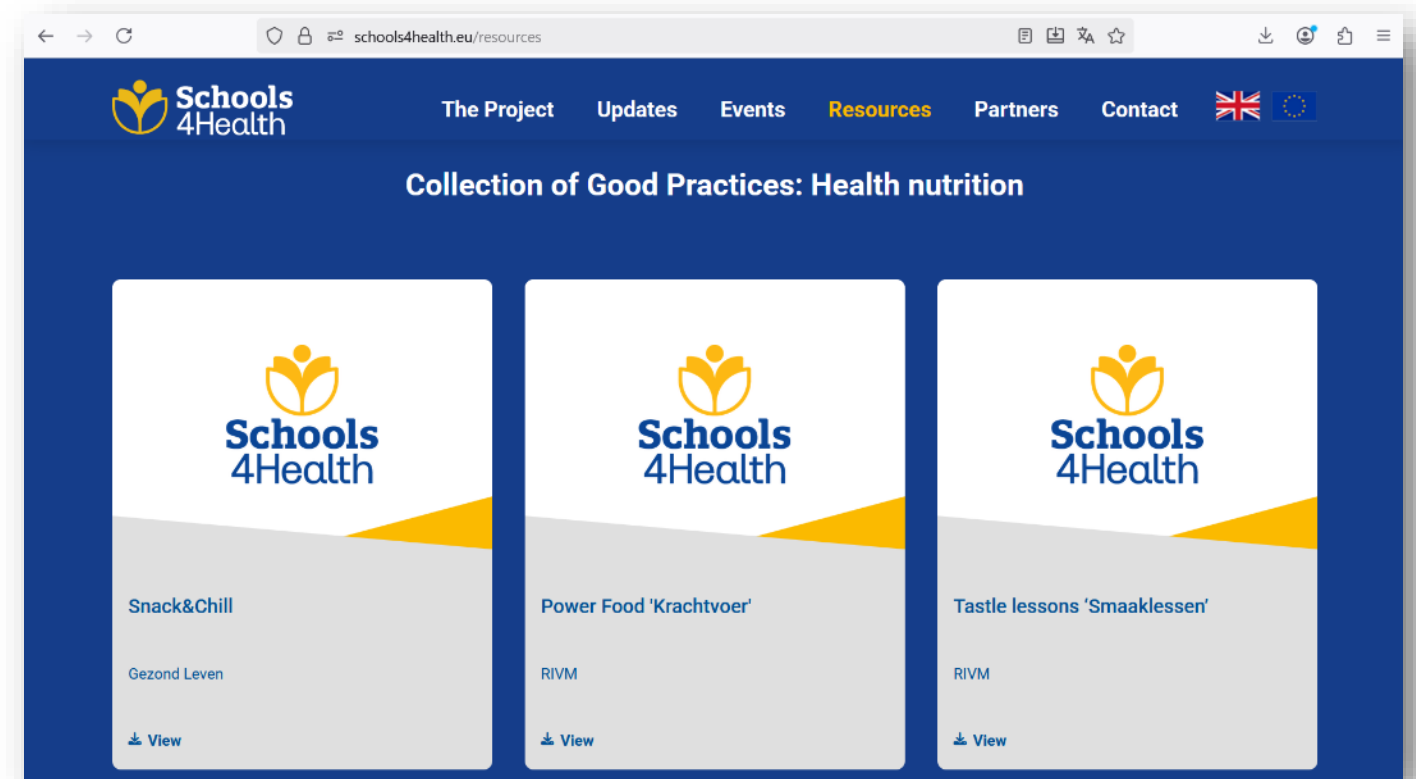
schools4health.eu/resources

Schools 4Health

The Project Updates Events Resources Partners Contact

Collection of Good Practices: Health nutrition

Schools 4Health

Snack&Chill

Gezond Leven

View

Schools 4Health

Power Food 'Krachtvoer'

RIVM

View

Schools 4Health

Tastle lessons ‘Smaaklessen’

RIVM

View